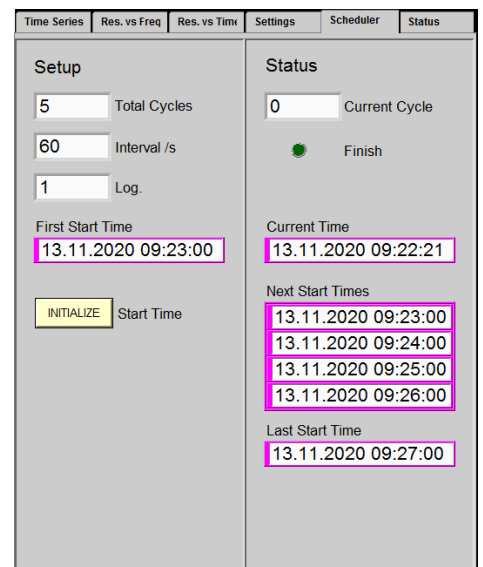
Time Series | Res. vs Freq | Res. vs Time | Settings | Scheduler | Status

Setup

5 Total Cycles

60 Interval /s

1 Log.

First Start Time
13.11.2020 09:23:00

INITIALIZE Start Time

Status

0 Current Cycle

Finish

Current Time
13.11.2020 09:22:21

Next Start Times
13.11.2020 09:23:00
13.11.2020 09:24:00
13.11.2020 09:25:00
13.11.2020 09:26:00

Last Start Time
13.11.2020 09:27:00